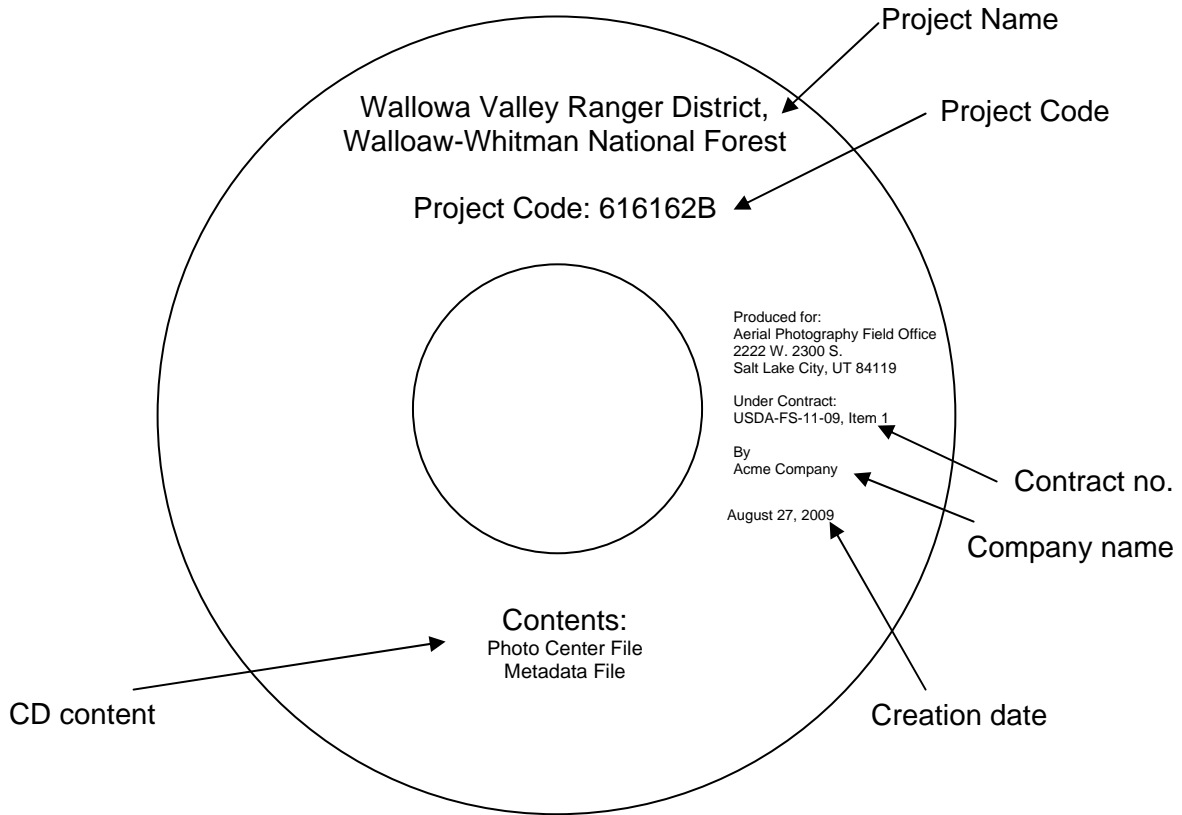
Project Name

Wallowa Valley Ranger District,
Walloaw-Whitman National Forest

Project Code

Project Code: 616162B

Produced for:
Aerial Photography Field Office
2222 W. 2300 S.
Salt Lake City, UT 84119

Under Contract:
USDA-FS-11-09, Item 1

By
Acme Company

August 27, 2009

Contract no.

Company name

Contents:
Photo Center File
Metadata File

CD content

Creation date